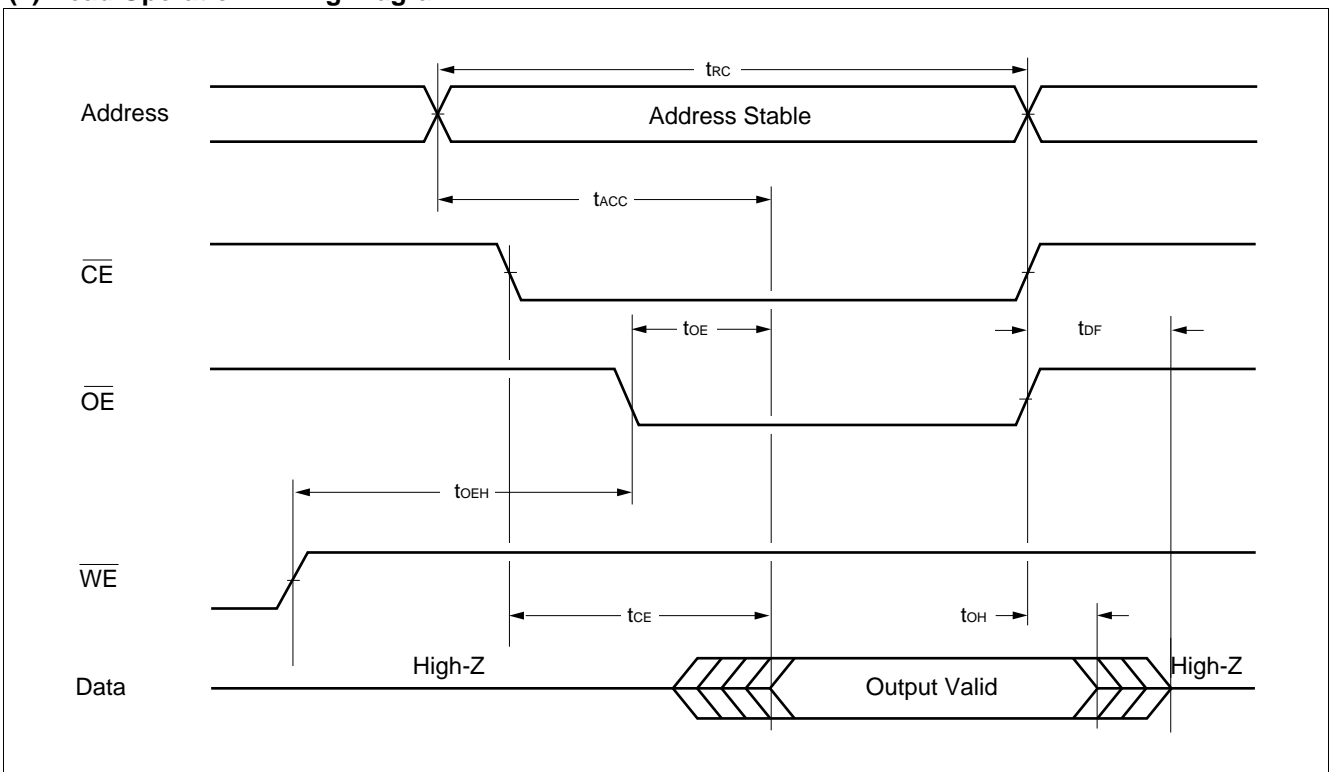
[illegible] Read Operation Timing Diagram

$t_{RC}$

Address

Address Stable

$t_{ACC}$

$\overline{CE}$

$t_{OE}$

$t_{DF}$

$\overline{OE}$

$t_{OEH}$

$\overline{WE}$

$t_{CE}$

$t_{OH}$

High-Z

High-Z

Data

Output Valid